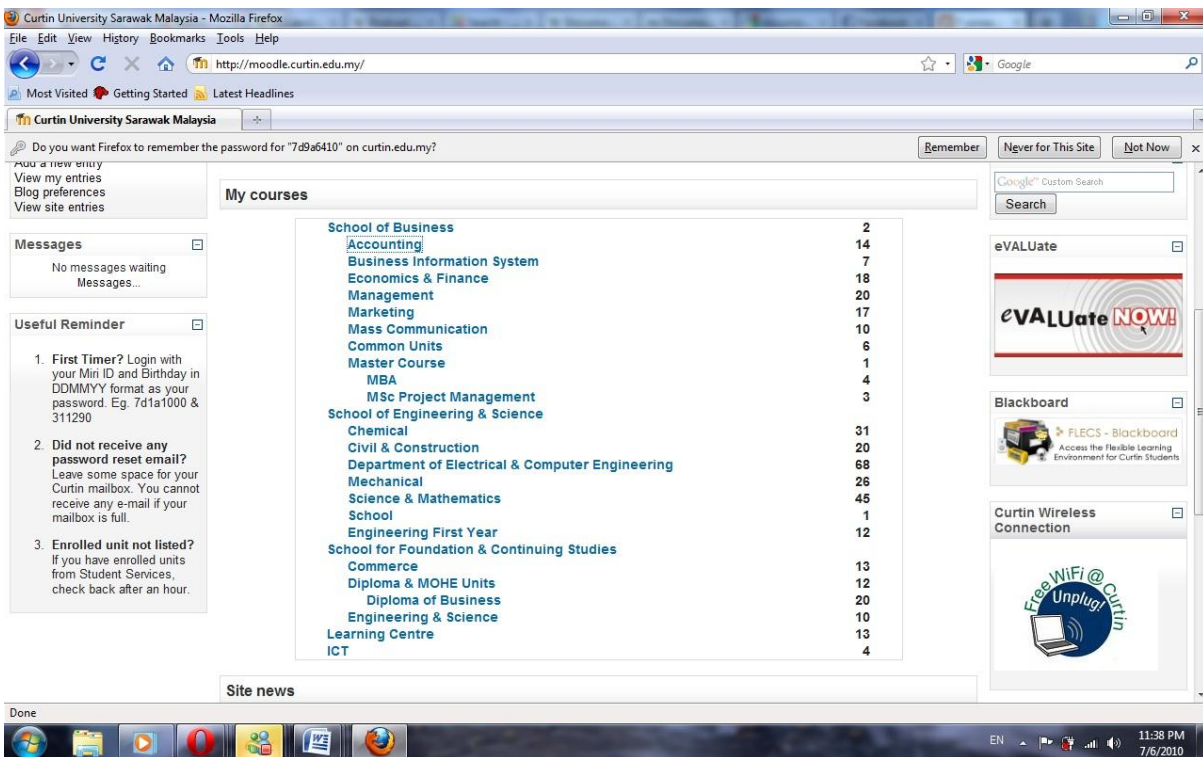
Curtin University Sarawak Malaysia - Mozilla Firefox

File Edit View History Bookmarks Tools Help

http://moodle.curtin.edu.my/

Google

Most Visited Getting Started Latest Headlines

Curtin University Sarawak Malaysia

Do you want Firefox to remember the password for "7d9a6410" on curtin.edu.my?

Remember | Never for This Site | Not Now

Add a new entry
View my entries
Blog preferences
View site entries

Messages

No messages waiting
Messages...

Useful Reminder

1. First Timer? Login with your Miri ID and Birthday in DDMMYY format as your password. Eg. 7d1a1000 & 311290

2. Did not receive any password reset email? Leave some space for your Curtin mailbox. You cannot receive any e-mail if your mailbox is full.

3. Enrolled unit not listed? If you have enrolled units from Student Services, check back after an hour.

My courses

| | |
|---|---|
| School of Business | 2 |
| Accounting | 14 |
| Business Information System | 7 |
| Economics & Finance | 18 |
| Management | 20 |
| Marketing | 17 |
| Mass Communication | 10 |
| Common Units | 6 |
| Master Course | 1 |
| MBA | 4 |
| MSc Project Management | 3 |
| School of Engineering & Science | |
| Chemical | 31 |
| Civil & Construction | 20 |
| Department of Electrical & Computer Engineering | 68 |
| Mechanical | 26 |
| Science & Mathematics | 45 |
| School | 1 |
| Engineering First Year | 12 |
| School for Foundation & Continuing Studies | |
| Commerce | 13 |
| Diploma & MOHE Units | 12 |
| Diploma of Business | 20 |
| Engineering & Science | 10 |
| Learning Centre | 13 |
| ICT | 4 |

Site news

Google Custom Search
Search

eVALUate

eVALUate NOW!

Blackboard

FLECS - Blackboard
Access the Flexible Learning Environment for Curtin Students

Curtin Wireless Connection

Free WiFi @ Curtin
Unplug!

Done

EN 11:38 PM 7/6/2010